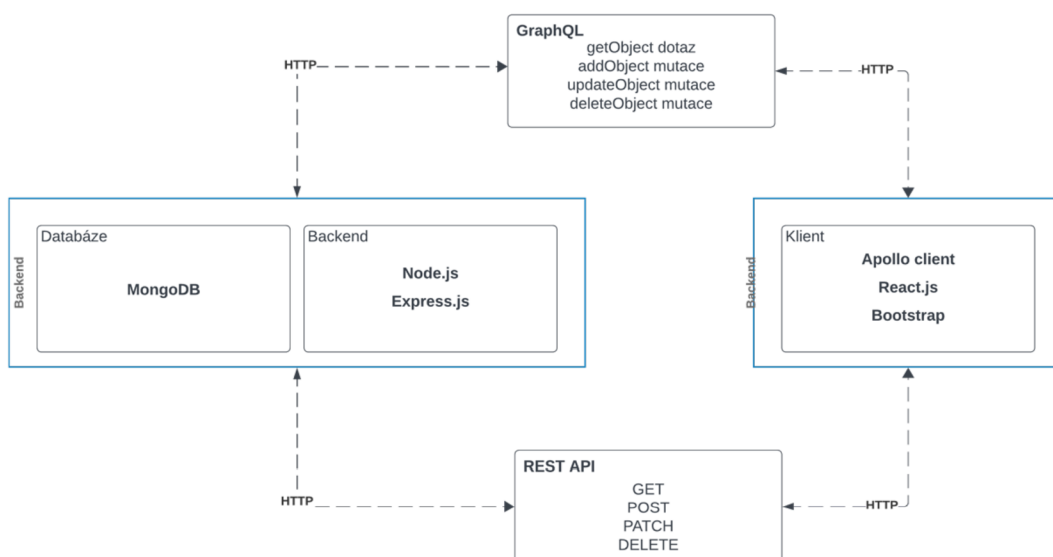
GraphQL
getObject dotaz
addObject mutace
updateObject mutace
deleteObject mutace

HTTP

HTTP

Backend

Databáze

MongoDB

Backend

Node.js
Express.js

Backend

Klient

Apollo client
React.js
Bootstrap

HTTP

REST API
GET
POST
PATCH
DELETE

HTTP